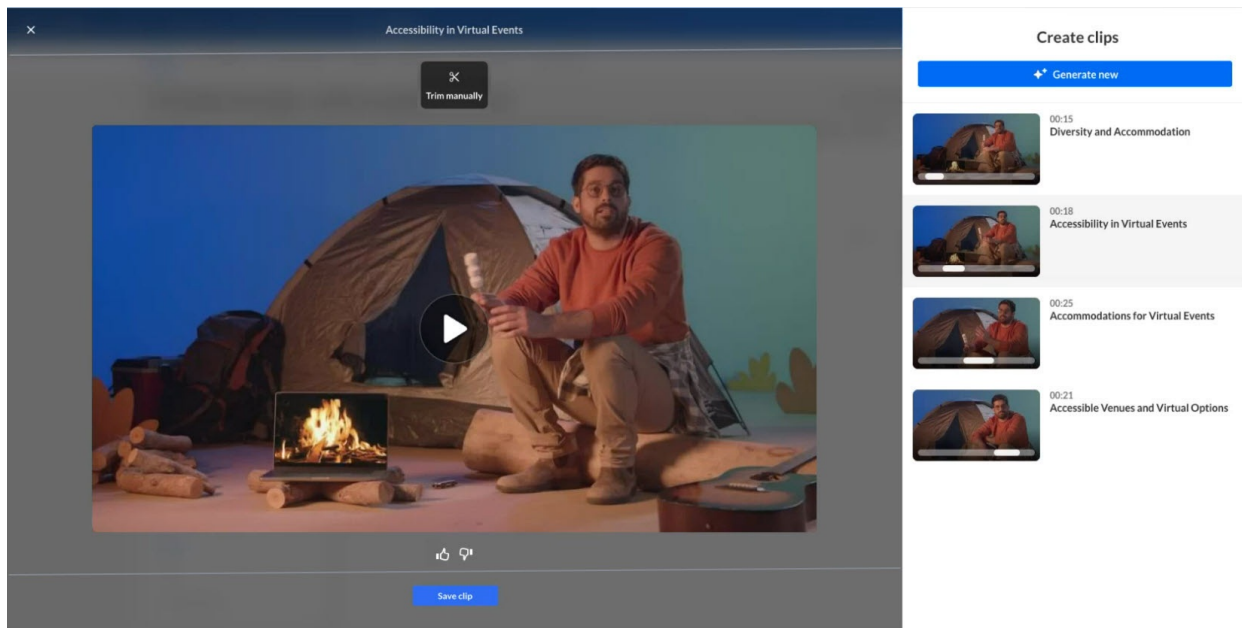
Accessibility in Virtual Events

Trim manually

Save clip

Create clips

Generate new

00:15
Diversity and Accommodation

00:18
Accessibility in Virtual Events

00:25
Accommodations for Virtual Events

00:21
Accessible Venues and Virtual Options